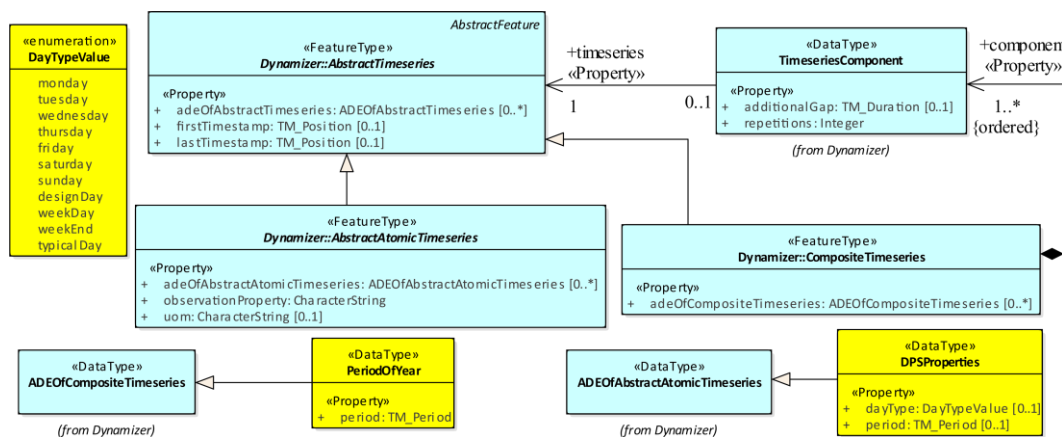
«enumeration»
DayTypeValue

monday
tuesday
wednesday
thursday
friday
saturday
sunday
designDay
weekDay
weekEnd
typicalDay

AbstractFeature
«FeatureType»
Dynamizer::AbstractTimeseries

«Property»
+ adeOfAbstractTimeseries: ADEOfAbstractTimeseries [0..*]
+ firstTimestamp: TM_Position [0..1]
+ lastTimestamp: TM_Position [0..1]

+timeseries
«Property»
1
0..1

«DataType»
TimeseriesComponent

«Property»
+ additionalGap: TM_Duration [0..1]
+ repetitions: Integer

(from Dynamizer)

+componen
«Property»
1..*
{ordered}

«FeatureType»
Dynamizer::AbstractAtomicTimeseries

«Property»
+ adeOfAbstractAtomicTimeseries: ADEOfAbstractAtomicTimeseries [0..*]
+ observationProperty: CharacterString
+ uom: CharacterString [0..1]

«FeatureType»
Dynamizer::CompositeTimeseries

«Property»
+ adeOfCompositeTimeseries: ADEOfCompositeTimeseries [0..*]

«DataType»
ADEOfCompositeTimeseries

(from Dynamizer)

«DataType»
PeriodOfYear

«Property»
+ period: TM_Period

«DataType»
ADEOfAbstractAtomicTimeseries

(from Dynamizer)

«DataType»
DPSProperties

«Property»
+ dayType: DayTypeValue [0..1]
+ period: TM_Period [0..1]